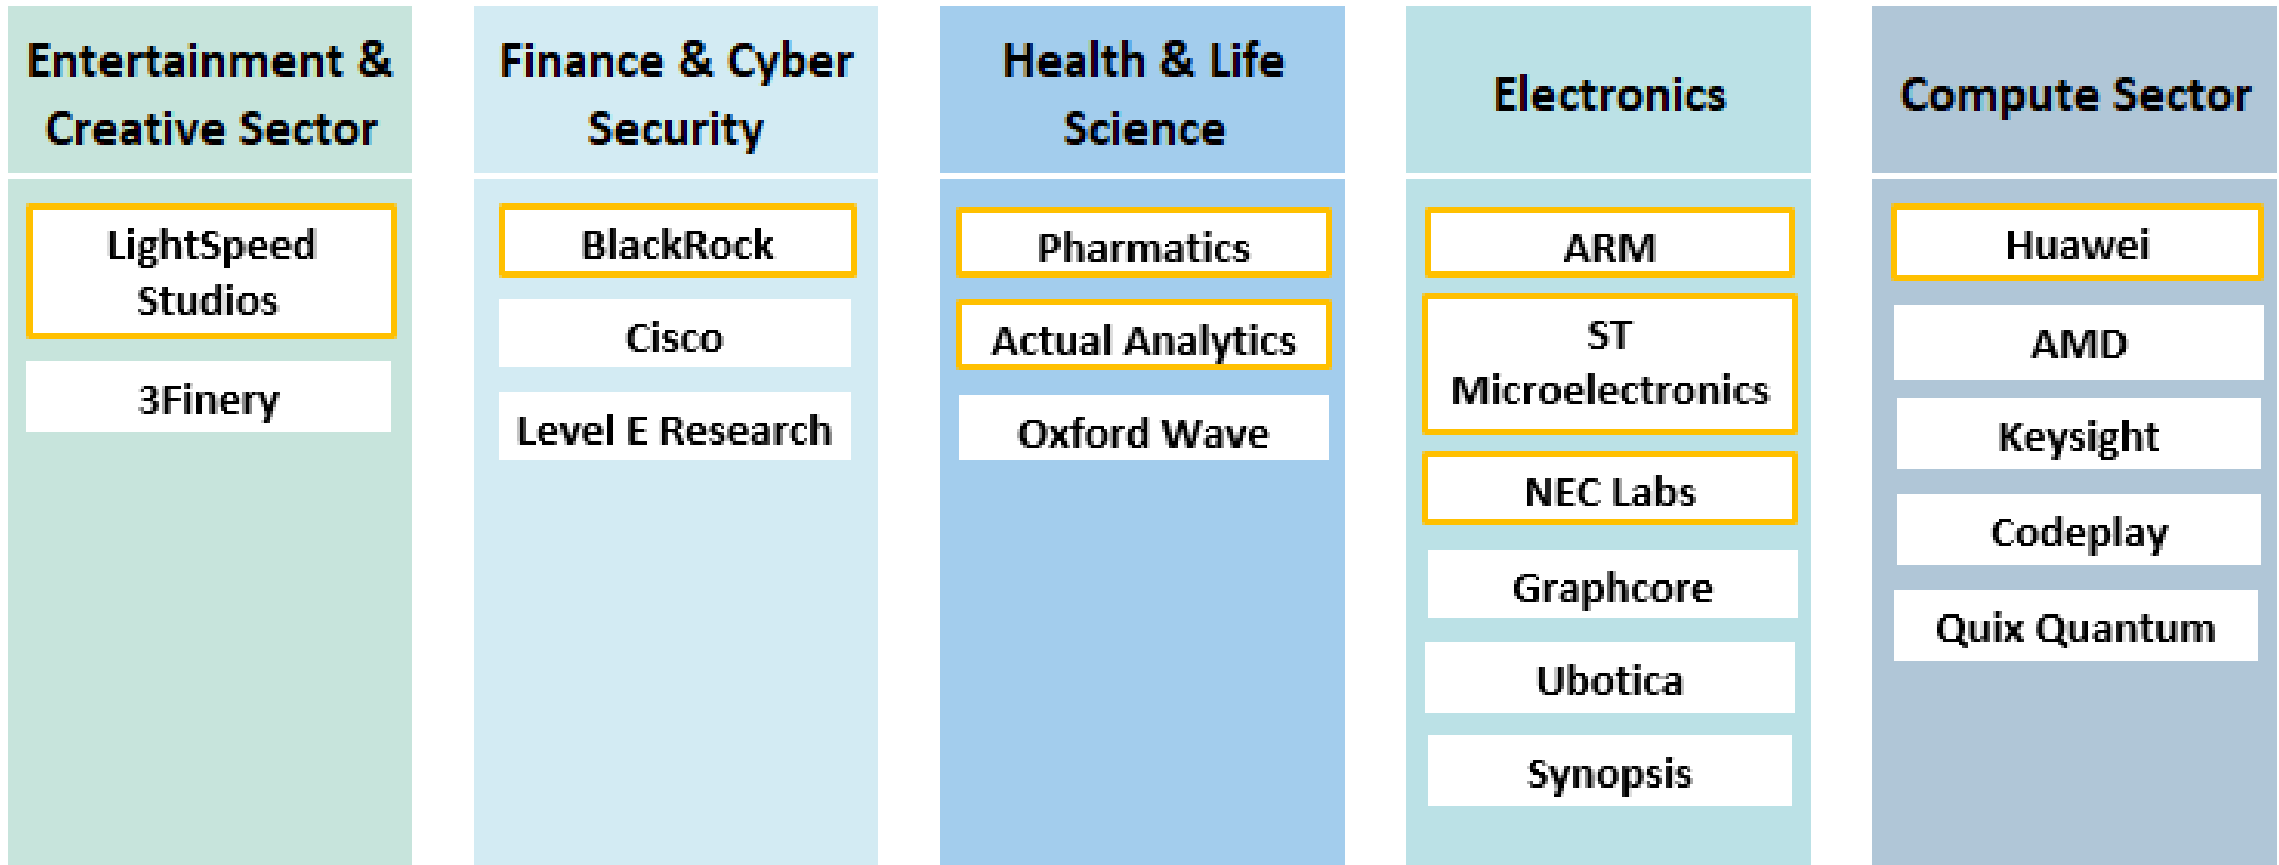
Entertainment & Creative Sector

LightSpeed Studios

3Finery

Finance & Cyber Security

BlackRock

Cisco

Level E Research

Health & Life Science

Pharmatics

Actual Analytics

Oxford Wave

Electronics

ARM

ST Microelectronics

NEC Labs

Graphcore

Ubotica

Synopsis

Compute Sector

Huawei

AMD

Keysight

Codeplay

Quix Quantum